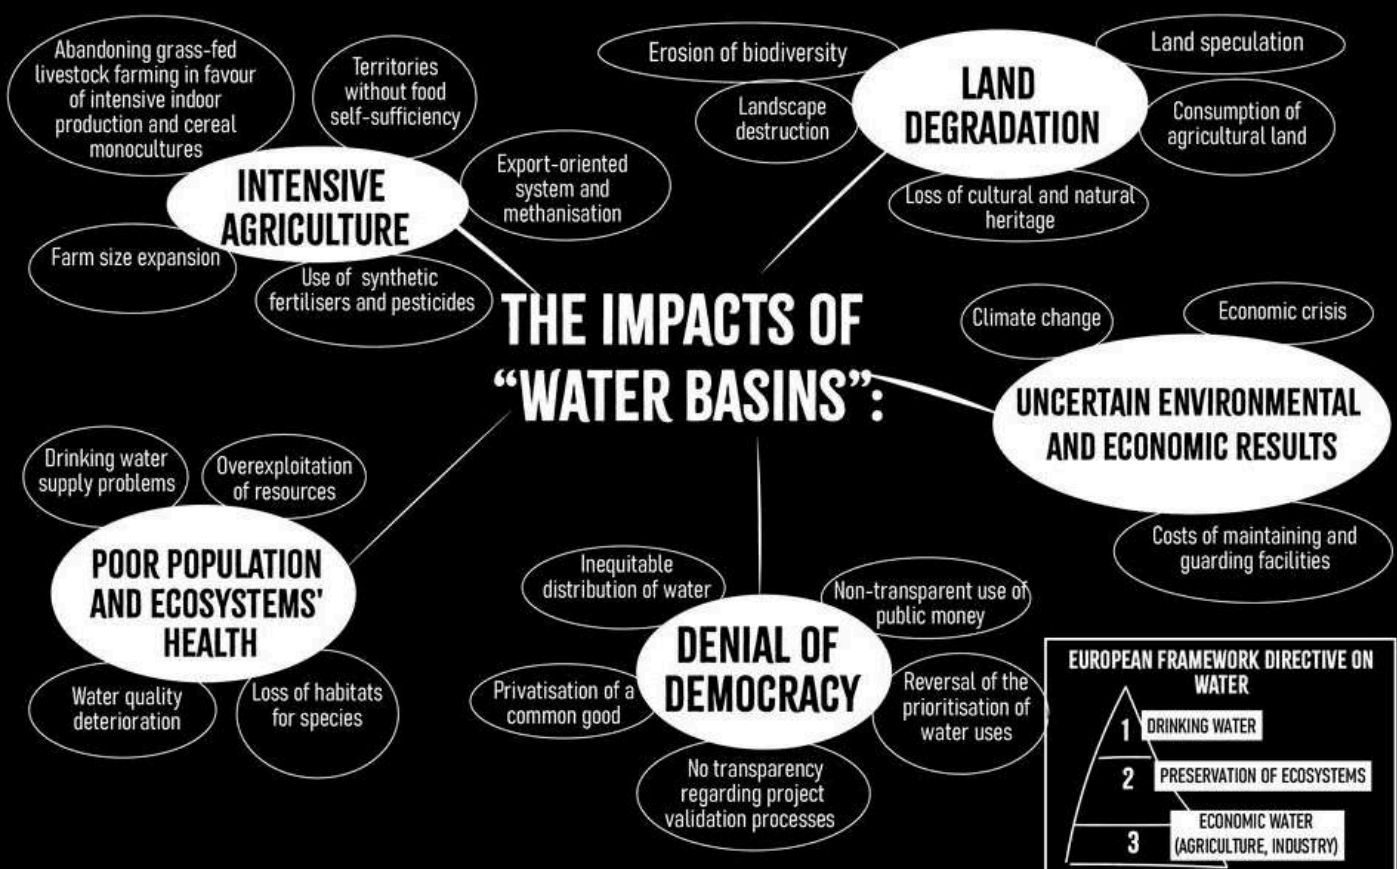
THE IMPACTS OF "WATER BASINS":

INTENSIVE AGRICULTURE

Abandoning grass-fed livestock farming in favour of intensive indoor production and cereal monocultures

Territories without food self-sufficiency

Export-oriented system and methanisation

Farm size expansion

Use of synthetic fertilisers and pesticides

LAND DEGRADATION

Erosion of biodiversity

Land speculation

Landscape destruction

Consumption of agricultural land

Loss of cultural and natural heritage

UNCERTAIN ENVIRONMENTAL AND ECONOMIC RESULTS

Climate change

Economic crisis

Costs of maintaining and guarding facilities

POOR POPULATION AND ECOSYSTEMS' HEALTH

Drinking water supply problems

Overexploitation of resources

Water quality deterioration

Loss of habitats for species

DENIAL OF DEMOCRACY

Inequitable distribution of water

Non-transparent use of public money

Privatisation of a common good

Reversal of the prioritisation of water uses

No transparency regarding project validation processes

EUROPEAN FRAMEWORK DIRECTIVE ON WATER

1 DRINKING WATER

2 PRESERVATION OF ECOSYSTEMS

3 ECONOMIC WATER (AGRICULTURE, INDUSTRY)